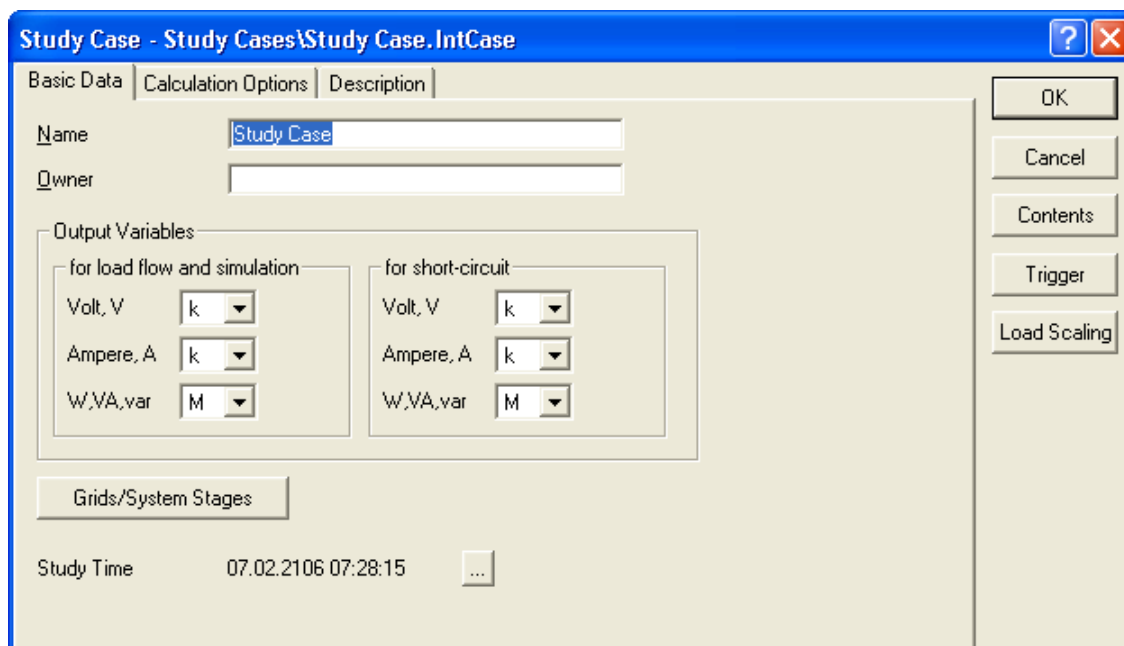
Study Case - Study Cases\Study Case.IntCase

?

Basic Data | Calculation Options | Description

OK

Cancel

Contents

Trigger

Load Scaling

Name Study Case

Owner

Output Variables

for load flow and simulation

Volt, V k

Ampere, A k

W,VA,var M

for short-circuit

Volt, V k

Ampere, A k

W,VA,var M

Grids/System Stages

Study Time 07.02.2106 07:28:15 ...